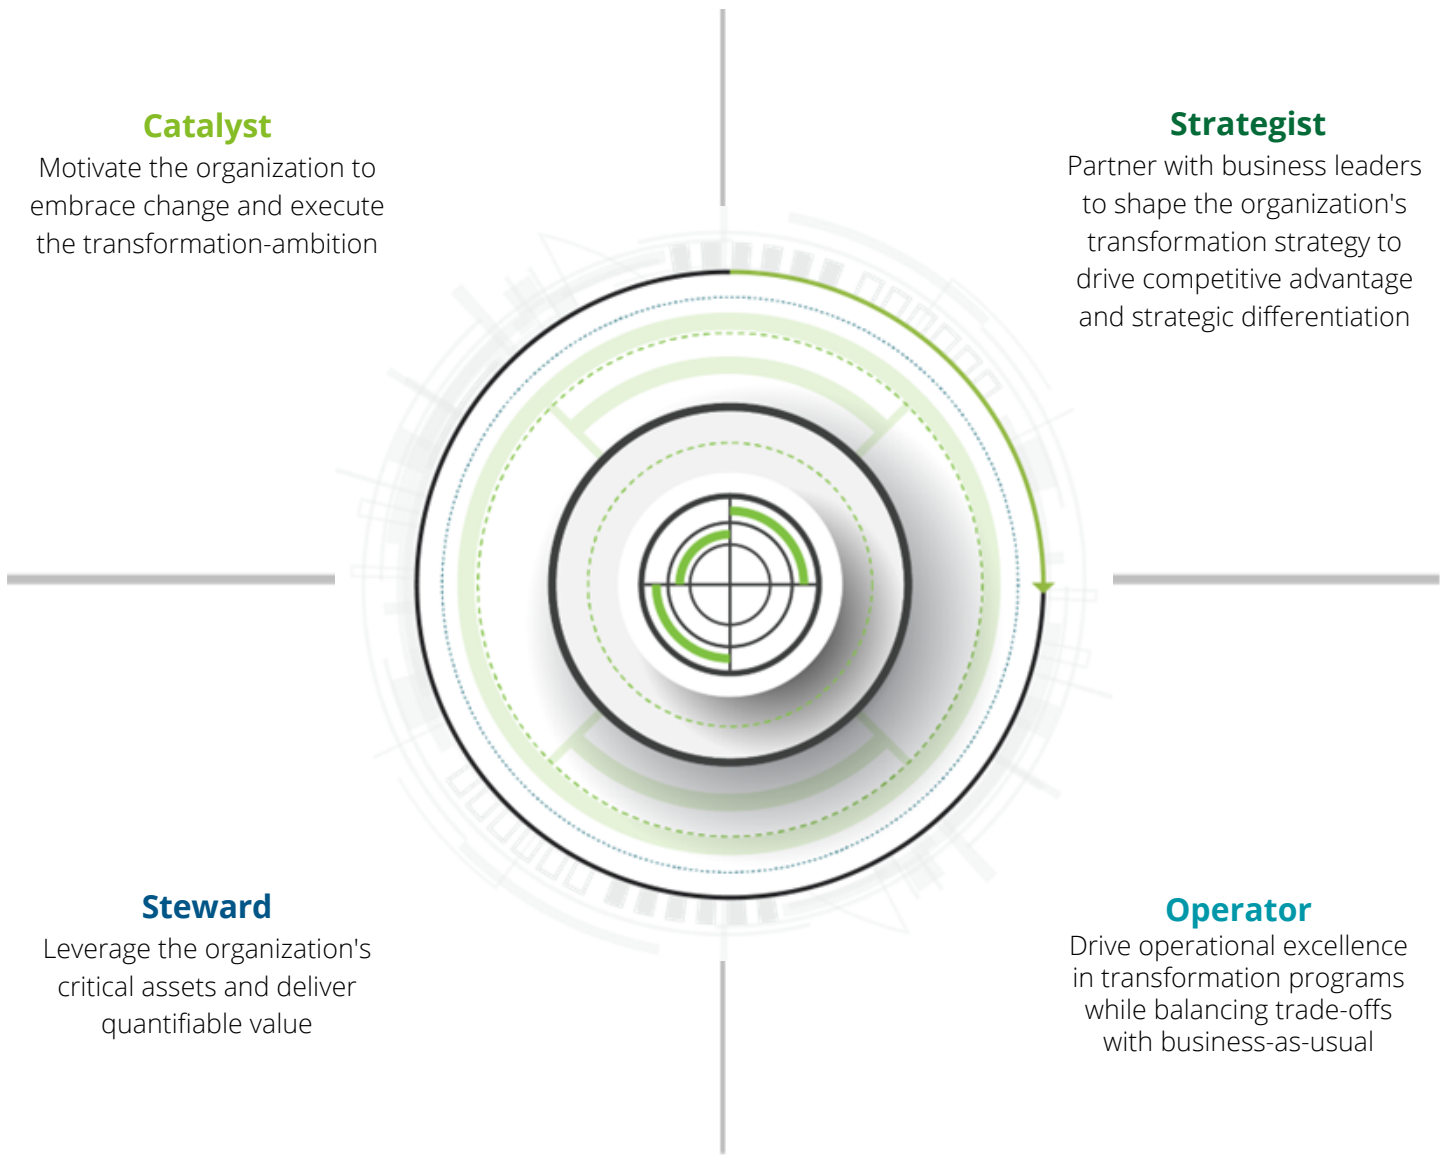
Catalyst
Motivate the organization to embrace change and execute the transformation-ambition

Strategist
Partner with business leaders to shape the organization's transformation strategy to drive competitive advantage and strategic differentiation

Steward
Leverage the organization's critical assets and deliver quantifiable value

Operator
Drive operational excellence in transformation programs while balancing trade-offs with business-as-usual